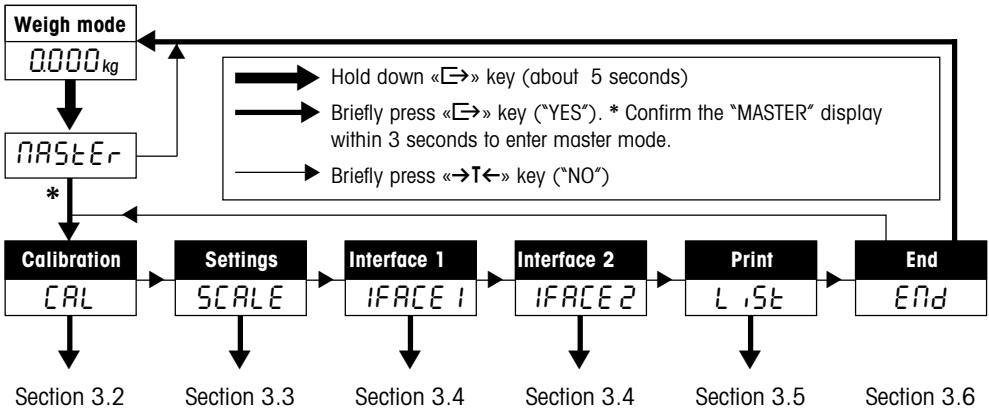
Weigh mode

0.000 kg

MASTEr

*

Hold down «⮕» key (about 5 seconds)

Briefly press «⮕» key ("YES"). * Confirm the "MASTER" display within 3 seconds to enter master mode.

Briefly press «→T←» key ("NO")

Calibration
CAL
Section 3.2

Settings
SCALE
Section 3.3

Interface 1
IFACE 1
Section 3.4

Interface 2
IFACE 2
Section 3.4

Print
LiSt
Section 3.5

End
ENd
Section 3.6